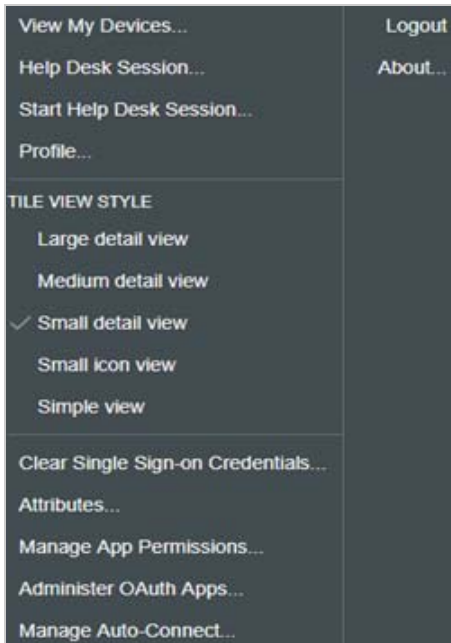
View My Devices...
Help Desk Session...
Start Help Desk Session...
Profile...

TILE VIEW STYLE
Large detail view
Medium detail view
✓ Small detail view
Small icon view
Simple view

Clear Single Sign-on Credentials...
Attributes...
Manage App Permissions...
Administer OAuth Apps...
Manage Auto-Connect...

Logout
About...